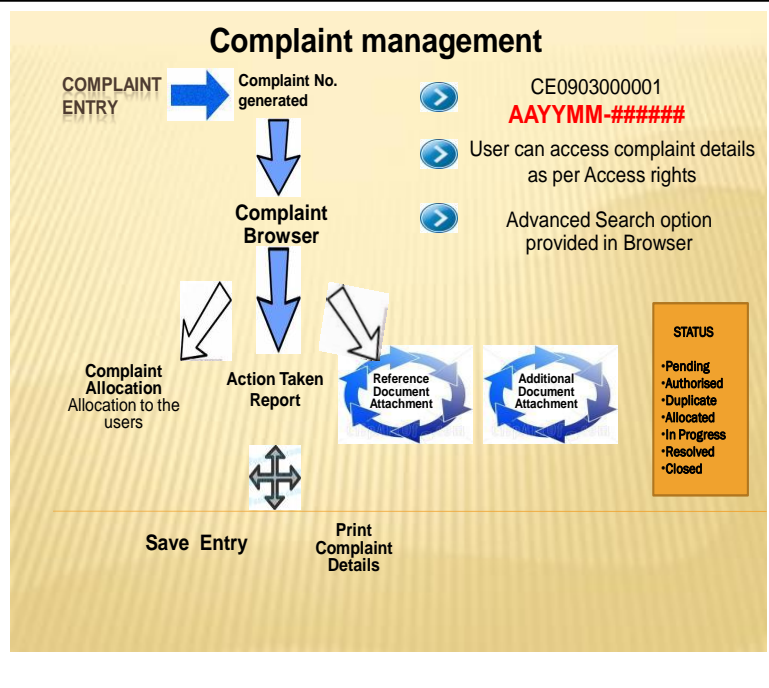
Complaint management

COMPLAINT ENTRY

Complaint No. generated

CE0903000001
AAYYMM-######

User can access complaint details as per Access rights

Complaint Browser

Advanced Search option provided in Browser

STATUS

•Pending
•Authorised
•Duplicate
•Allocated
•In Progress
•Resolved
•Closed

Complaint Allocation
Allocation to the users

Action Taken Report

Reference Document Attachment

Additional Document Attachment

Save Entry

Print Complaint Details